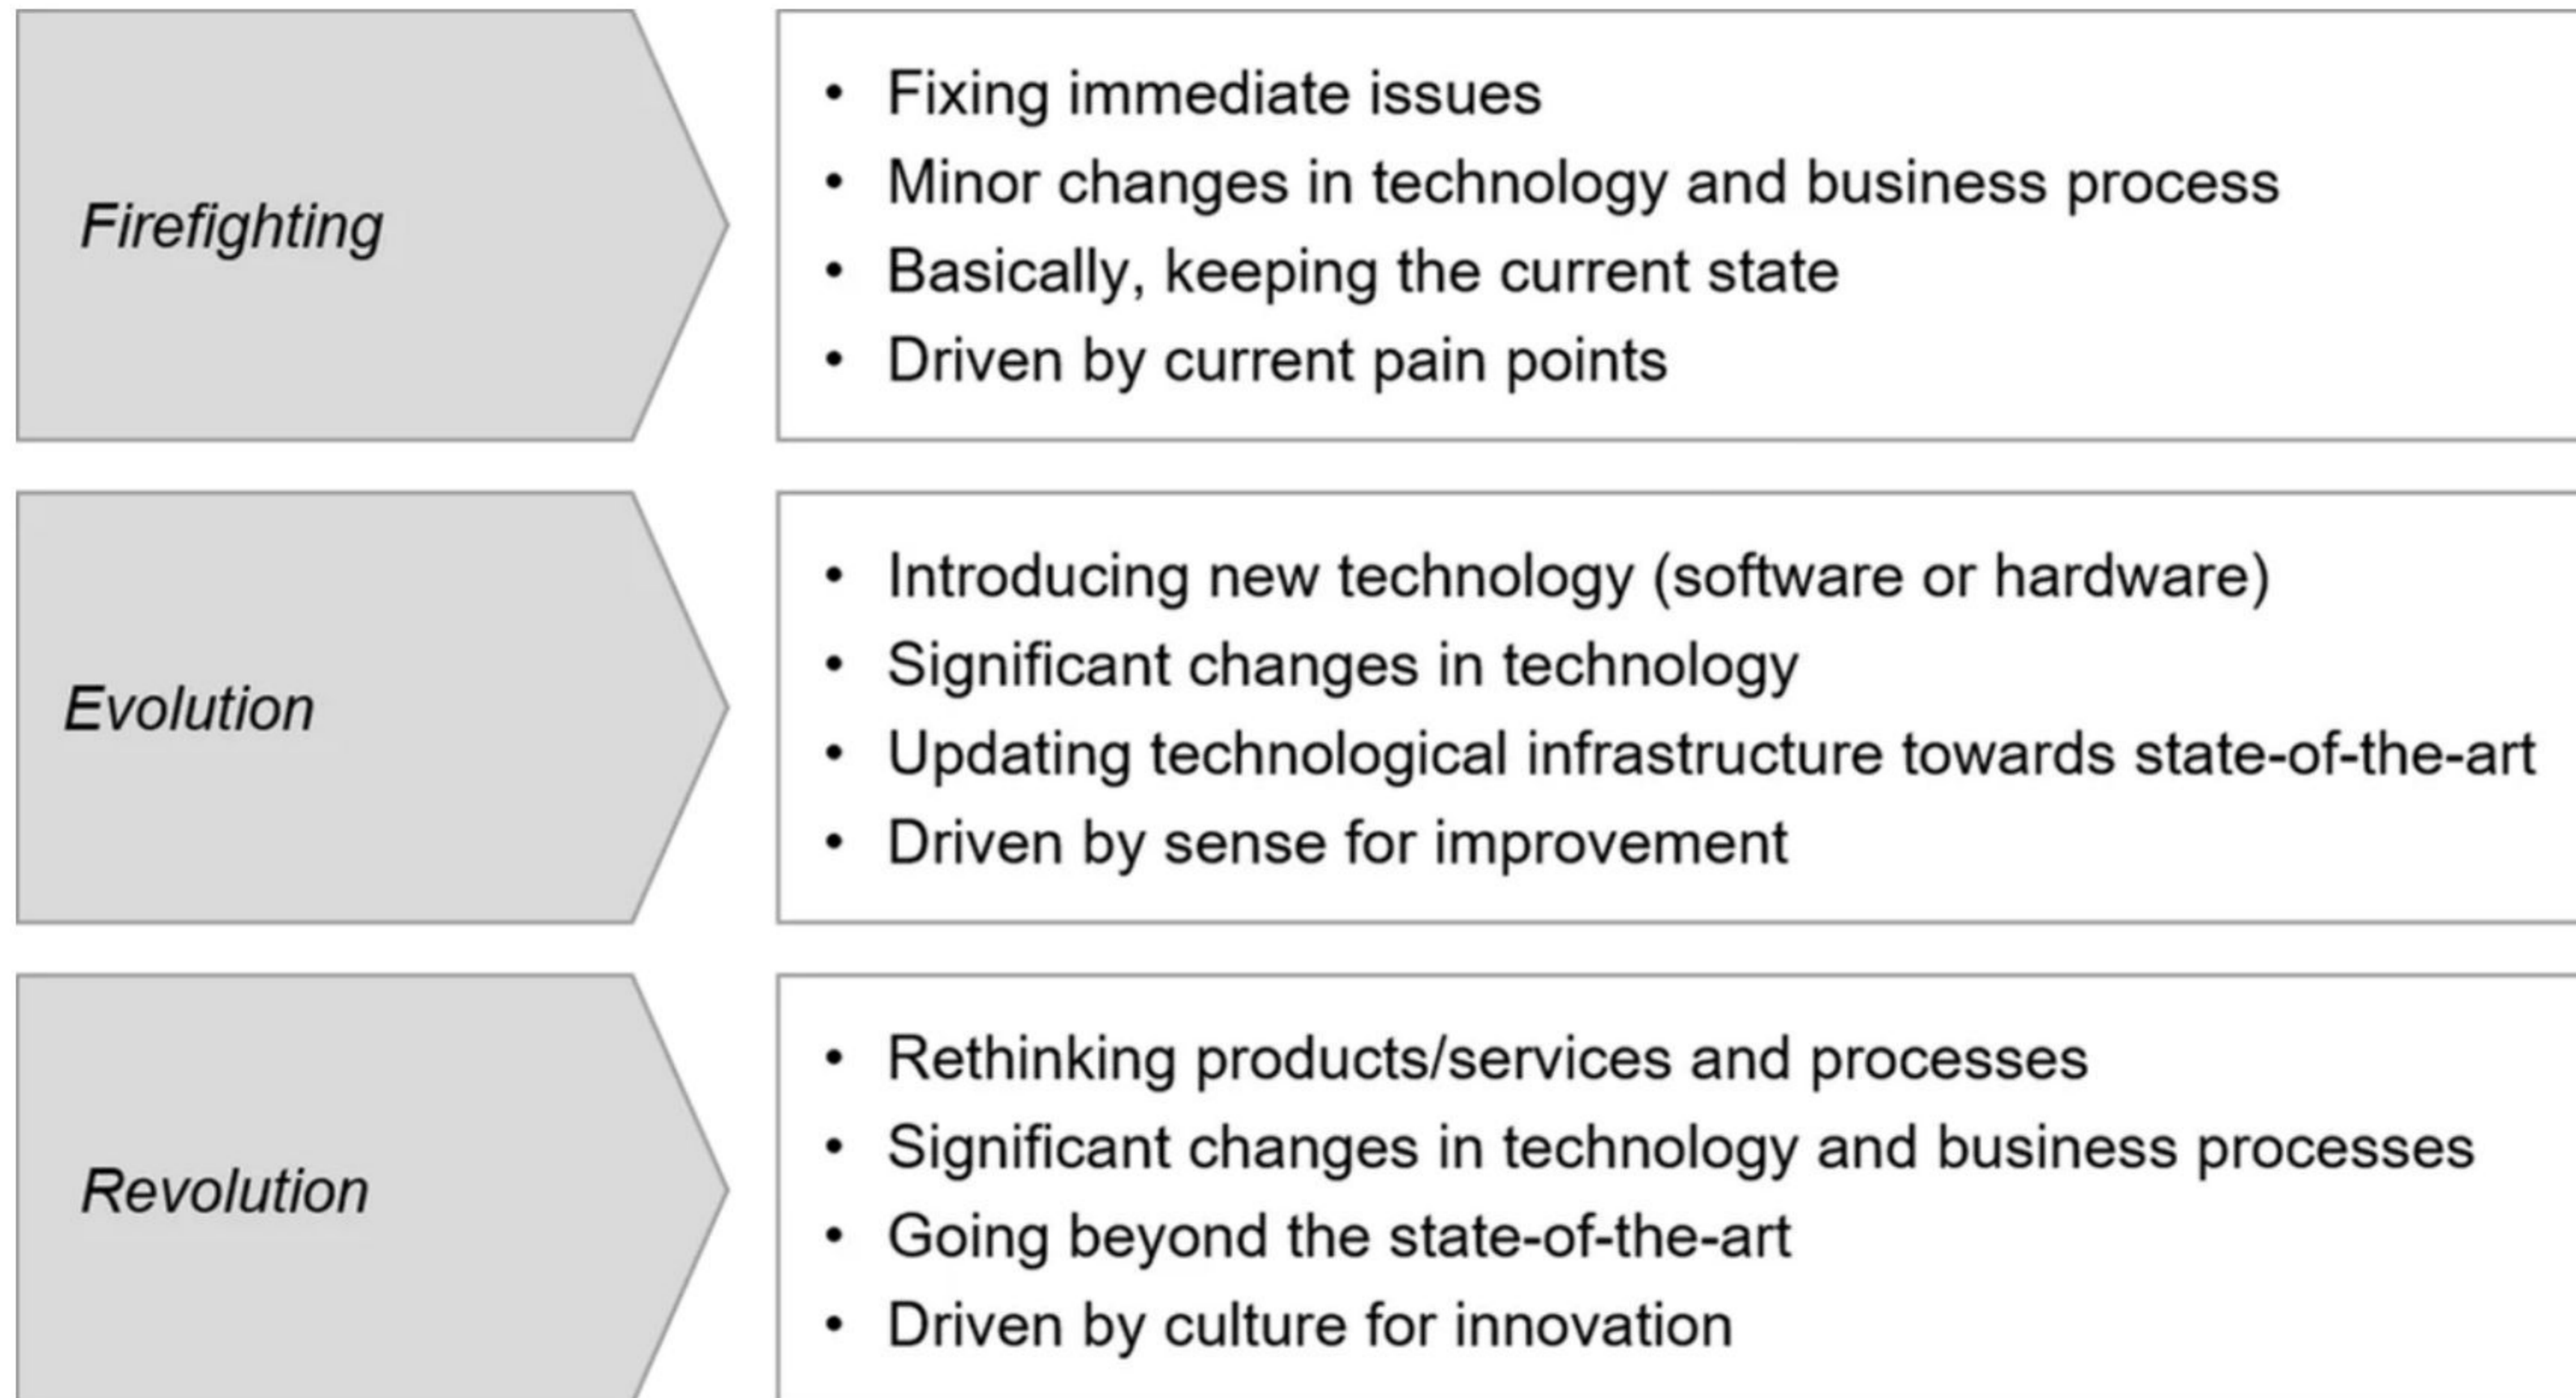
Firefighting

- Fixing immediate issues
- Minor changes in technology and business process
- Basically, keeping the current state
- Driven by current pain points

Evolution

- Introducing new technology (software or hardware)
- Significant changes in technology
- Updating technological infrastructure towards state-of-the-art
- Driven by sense for improvement

Revolution

- Rethinking products/services and processes
- Significant changes in technology and business processes
- Going beyond the state-of-the-art
- Driven by culture for innovation